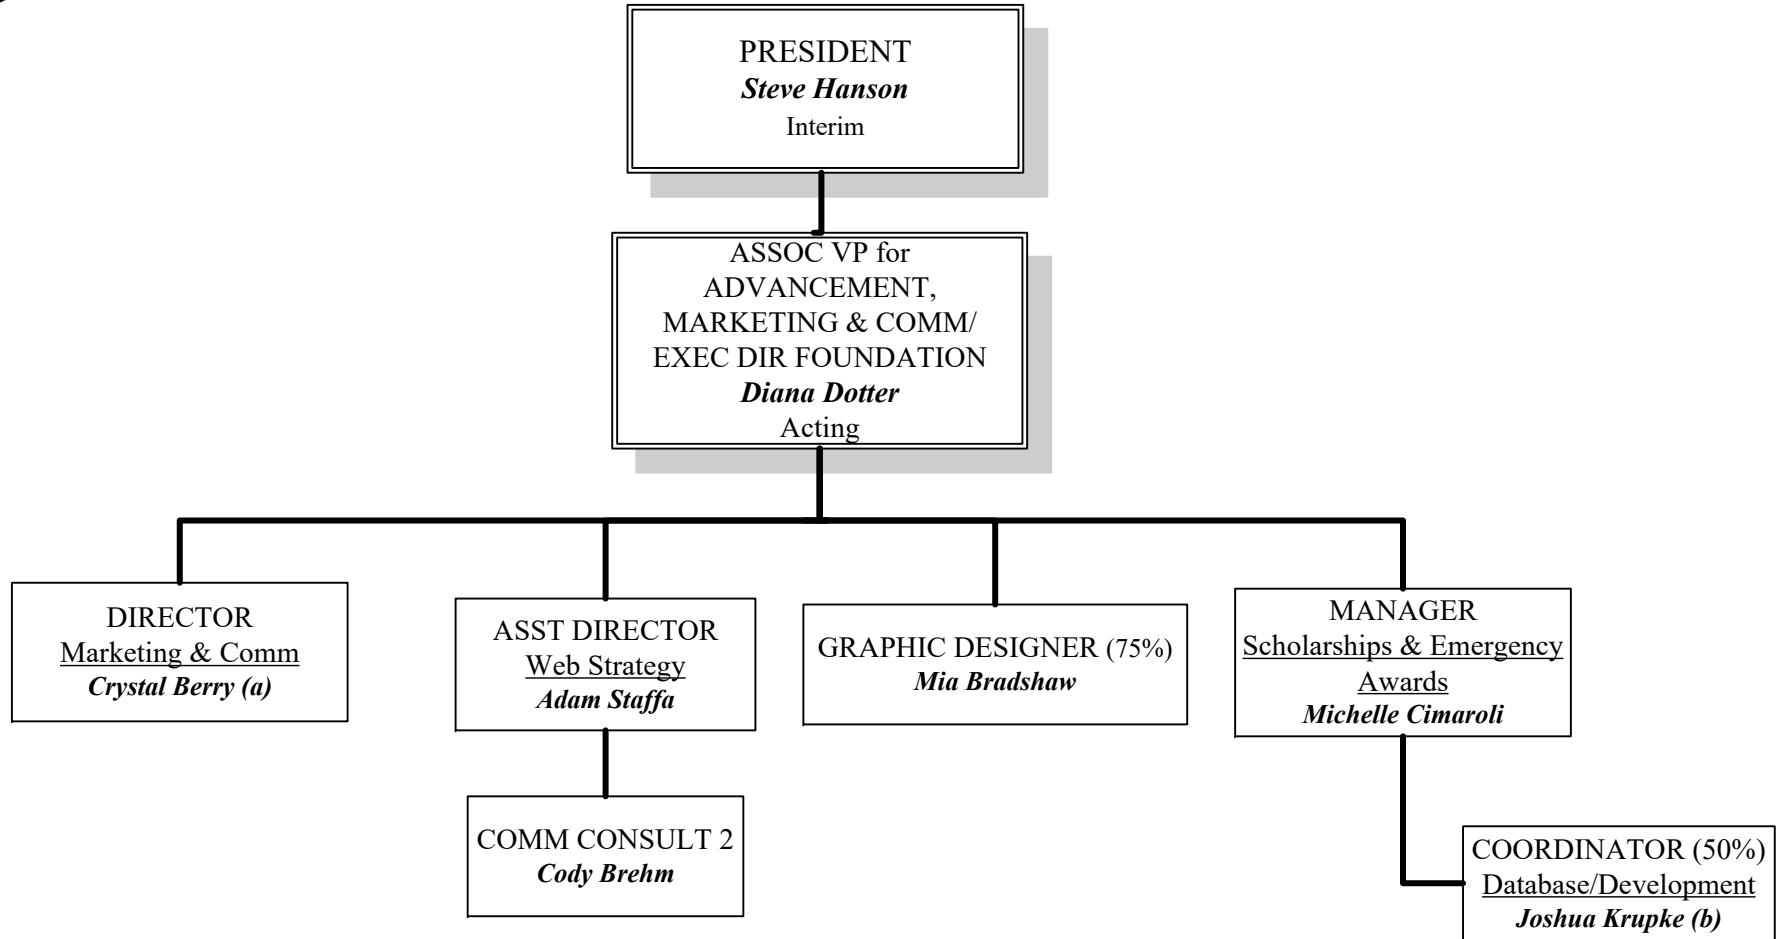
PRESIDENT
Steve Hanson
Interim

ASSOC VP for ADVANCEMENT, MARKETING & COMM/ EXEC DIR FOUNDATION
Diana Dotter
Acting

DIRECTOR
Marketing & Comm
Crystal Berry (a)

ASST DIRECTOR
Web Strategy
Adam Staffa

COMM CONSULT 2
Cody Brehm

GRAPHIC DESIGNER (75%)
Mia Bradshaw

MANAGER
Scholarships & Emergency Awards
Michelle Cimaroli

COORDINATOR (50%)
Database/Development
Joshua Krupke (b)